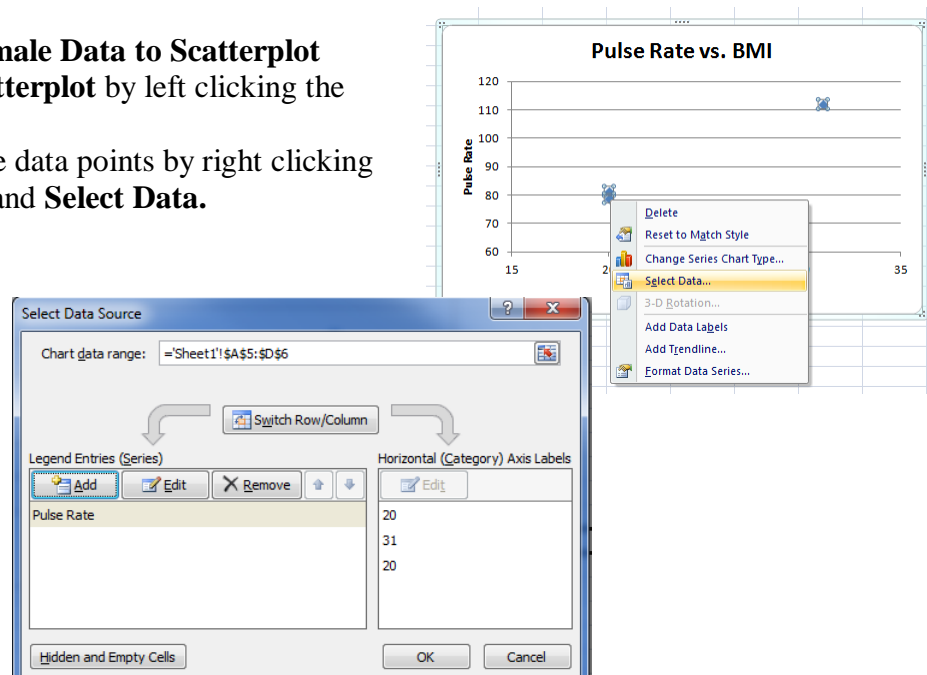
**nale Data to Scatterplot**
**tterplot** by left clicking the

e data points by right clicking and **Select Data.**

Pulse Rate vs. BMI

120
110
100
90
80
70
60

Pulse Rate

15
2
35

Delete
Reset to Match Style
Change Series Chart Type...
Select Data...
3-D Rotation...
Add Data Labels
Add Trendline...
Format Data Series...

Select Data Source

Chart data range: ='Sheet1'!$A$5:$D$6

Switch Row/Column

Legend Entries (Series)

Add
Edit
Remove

Pulse Rate

Horizontal (Category) Axis Labels

Edit

20
31
20

Hidden and Empty Cells

OK
Cancel